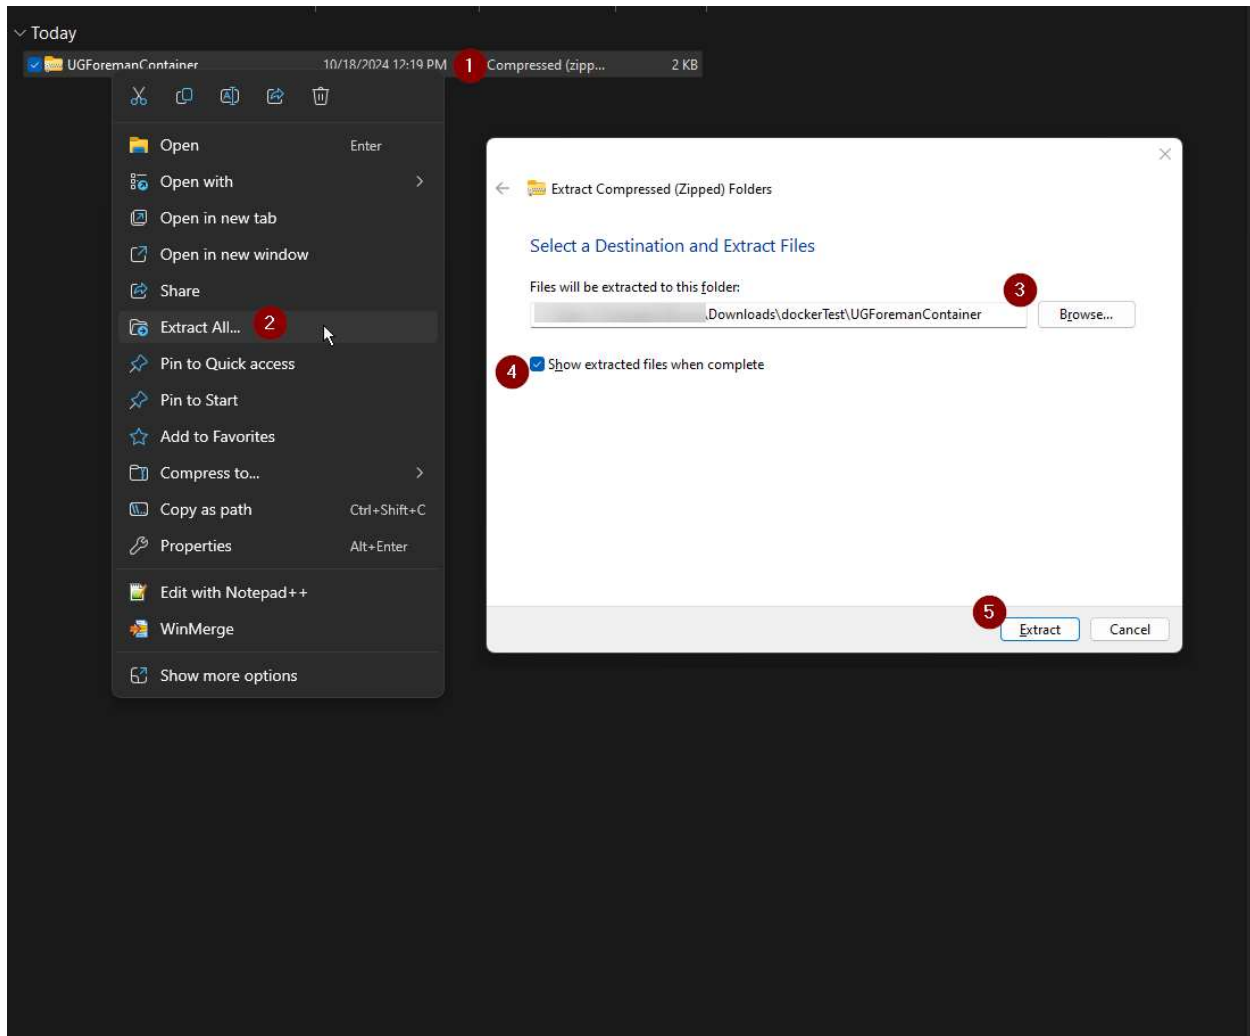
Today

UGForemanContainer 10/18/2024 12:19 PM 1 Compressed (zipp... 2 KB

Open Enter
Open with
Open in new tab
Open in new window
Share
Extract All... 2
Pin to Quick access
Pin to Start
Add to Favorites
Compress to...
Copy as path Ctrl+Shift+C
Properties Alt+Enter
Edit with Notepad++
WinMerge
Show more options

Extract Compressed (Zipped) Folders

Select a Destination and Extract Files

Files will be extracted to this folder:

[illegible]\Downloads\dockerTest\UGForemanContainer 3 Browse...

4 Show extracted files when complete

5 Extract Cancel